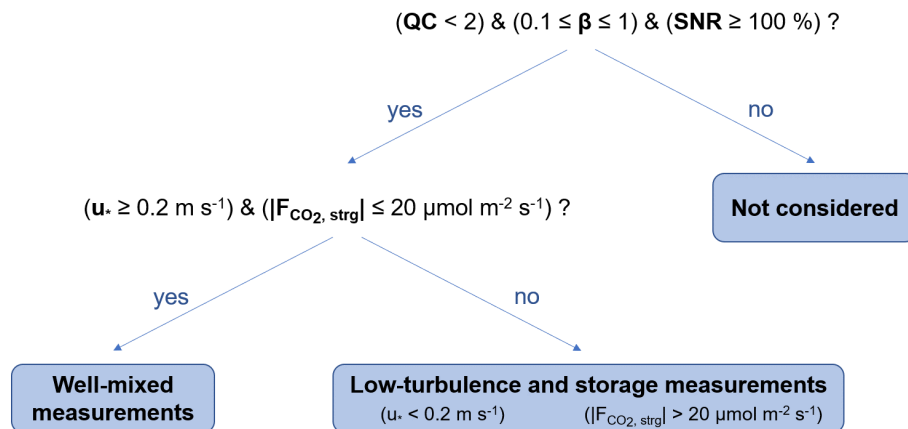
(**QC** < 2) & (0.1 ≤ **β** ≤ 1) & (**SNR** ≥ 100 %) ?

yes

no

($\mathbf{u_*}$ ≥ 0.2 m s$^{-1}$) & (**|F$_{CO_2, strg}$|** ≤ 20 µmol m$^{-2}$ s$^{-1}$) ?

**Not considered**

yes

no

**Well-mixed measurements**

**Low-turbulence and storage measurements**

($u_*$ < 0.2 m s$^{-1}$)

(|F$_{CO_2, strg}$| > 20 µmol m$^{-2}$ s$^{-1}$)